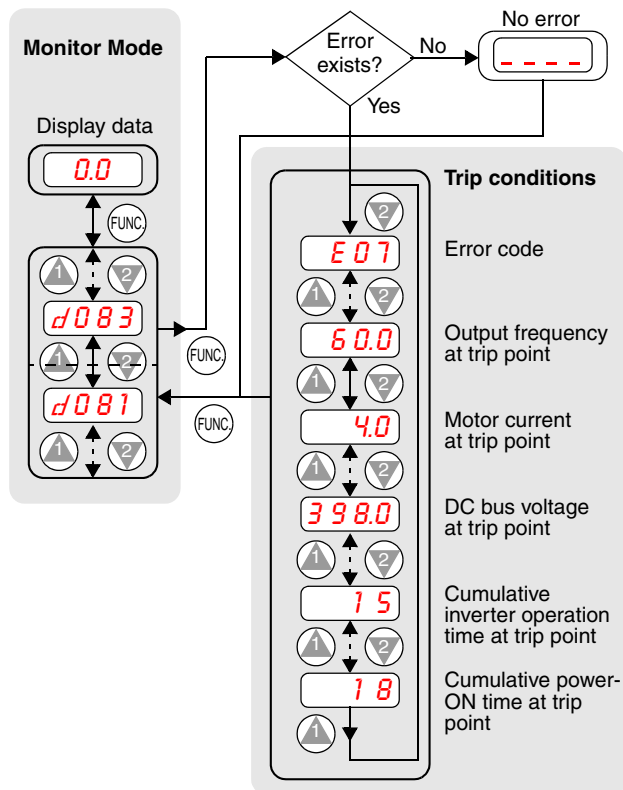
Monitor Mode

Display data

0.0

FUNC.

1 2

d083

1 2

d081

1 2

FUNC.

FUNC.

Error exists?

No

Yes

No error

- - - -

Trip conditions

2

E07

Error code

1 2

60.0

Output frequency at trip point

1 2

4.0

Motor current at trip point

1 2

398.0

DC bus voltage at trip point

1 2

15

Cumulative inverter operation time at trip point

1 2

18

Cumulative power-ON time at trip point

1